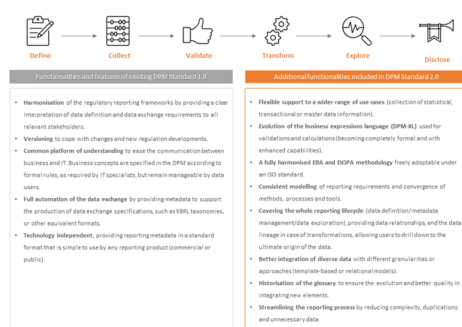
Define

Collect

Validate

Transform

Explore

Disclose

Functionalities and features of existing DPM Standard 1.0

- **Harmonisation** of the regulatory reporting frameworks by providing a clear interpretation of data definition and data exchange requirements to all relevant stakeholders.
- **Versioning** to cope with changes and new regulation developments.
- **Common platform of understanding** to ease the communication between business and IT. Business concepts are specified in the DPM according to formal rules, as required by IT specialists, but remain manageable by data users.
- **Full automation of the data exchange** by providing metadata to support the production of data exchange specifications, such as XBRL taxonomies, or other equivalent formats.
- **Technology independent**, providing reporting metadata in a standard format that is simple to use by any reporting product (commercial or public).

Additional functionalities included in DPM Standard 2.0

- **Flexible support to a wider range of use cases** (collection of statistical, transactional or master data information).
- **Evolution of the business expressions language (DPM-XL)** used for validations and calculations (becoming completely formal and with enhanced capabilities).
- **A fully harmonised EBA and EIOPA methodology** freely adoptable under an ISO standard.
- **Consistent modelling** of reporting requirements and convergence of methods, processes and tools.
- **Covering the whole reporting lifecycle** (data definition/ metadata management/data exploration), providing data relationships, and the data lineage in case of transformations, allowing users to drill down to the ultimate origin of the data.
- **Better integration of diverse data** with different granularities or approaches (template-based or relational models).
- **Historisation of the glossary** to ensure the evolution and better quality in integrating new elements.
- **Streamlining the reporting process** by reducing complexity, duplications and unnecessary data.